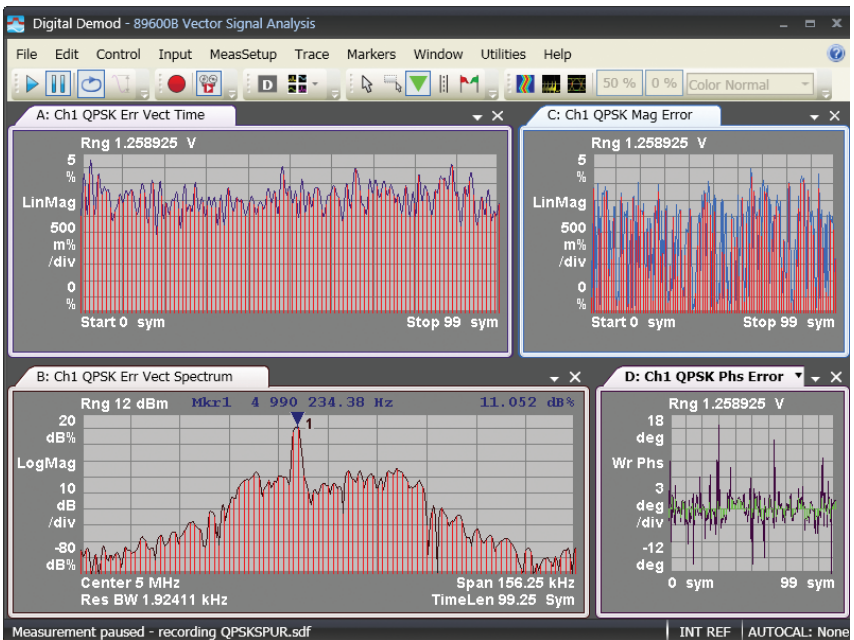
Digital Demod - 89600B Vector Signal Analysis

File Edit Control Input MeasSetup Trace Markers Window Utilities Help

50 % 0 % Color Normal

A: Ch1 QPSK Err Vect Time

Rng 1.258925 V

5 %

LinMag

500 m% /div

0 %

Start 0 sym Stop 99 sym

C: Ch1 QPSK Mag Error

Rng 1.258925 V

5 %

LinMag

500 m% /div

0 %

Start 0 sym Stop 99 sym

B: Ch1 QPSK Err Vect Spectrum

Rng 12 dBm Mkr1 4 990 234.38 Hz 11.052 dB%

20 dB%

LogMag

10 dB /div

-80 dB%

1

Center 5 MHz Span 156.25 kHz

Res BW 1.92411 kHz TimeLen 99.25 Sym

D: Ch1 QPSK Phs Error

Rng 1.258925 V

18 deg

Wr Phs

3 deg /div

-12 deg

0 sym 99 sym

Measurement paused - recording QPSKSPUR.sdf INT REF AUTOCAL: None